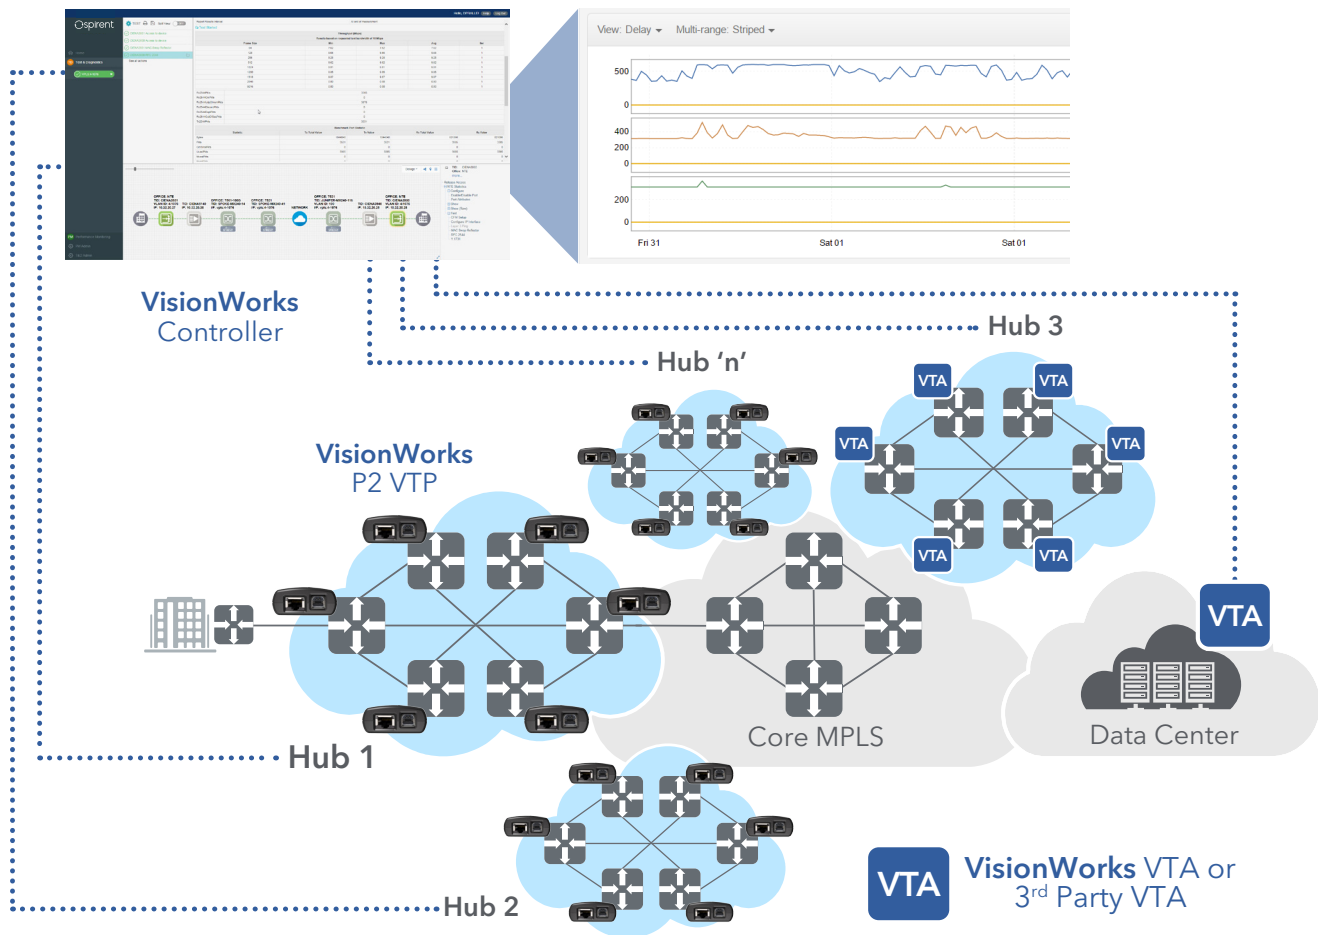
Spirent

View: Delay ▾ Multi-range: Striped ▾

500
0
400
200
0
200
0
Fri 31
Sat 01
Sat 01

VisionWorks
Controller

Hub 3

Hub 'n'

VTA
VTA
VTA
VTA
VTA
VTA

VisionWorks
P2 VTP

VTA

Core MPLS

Data Center

Hub 1

Hub 2

VTA

VisionWorks VTA or
3$^{rd}$ Party VTA